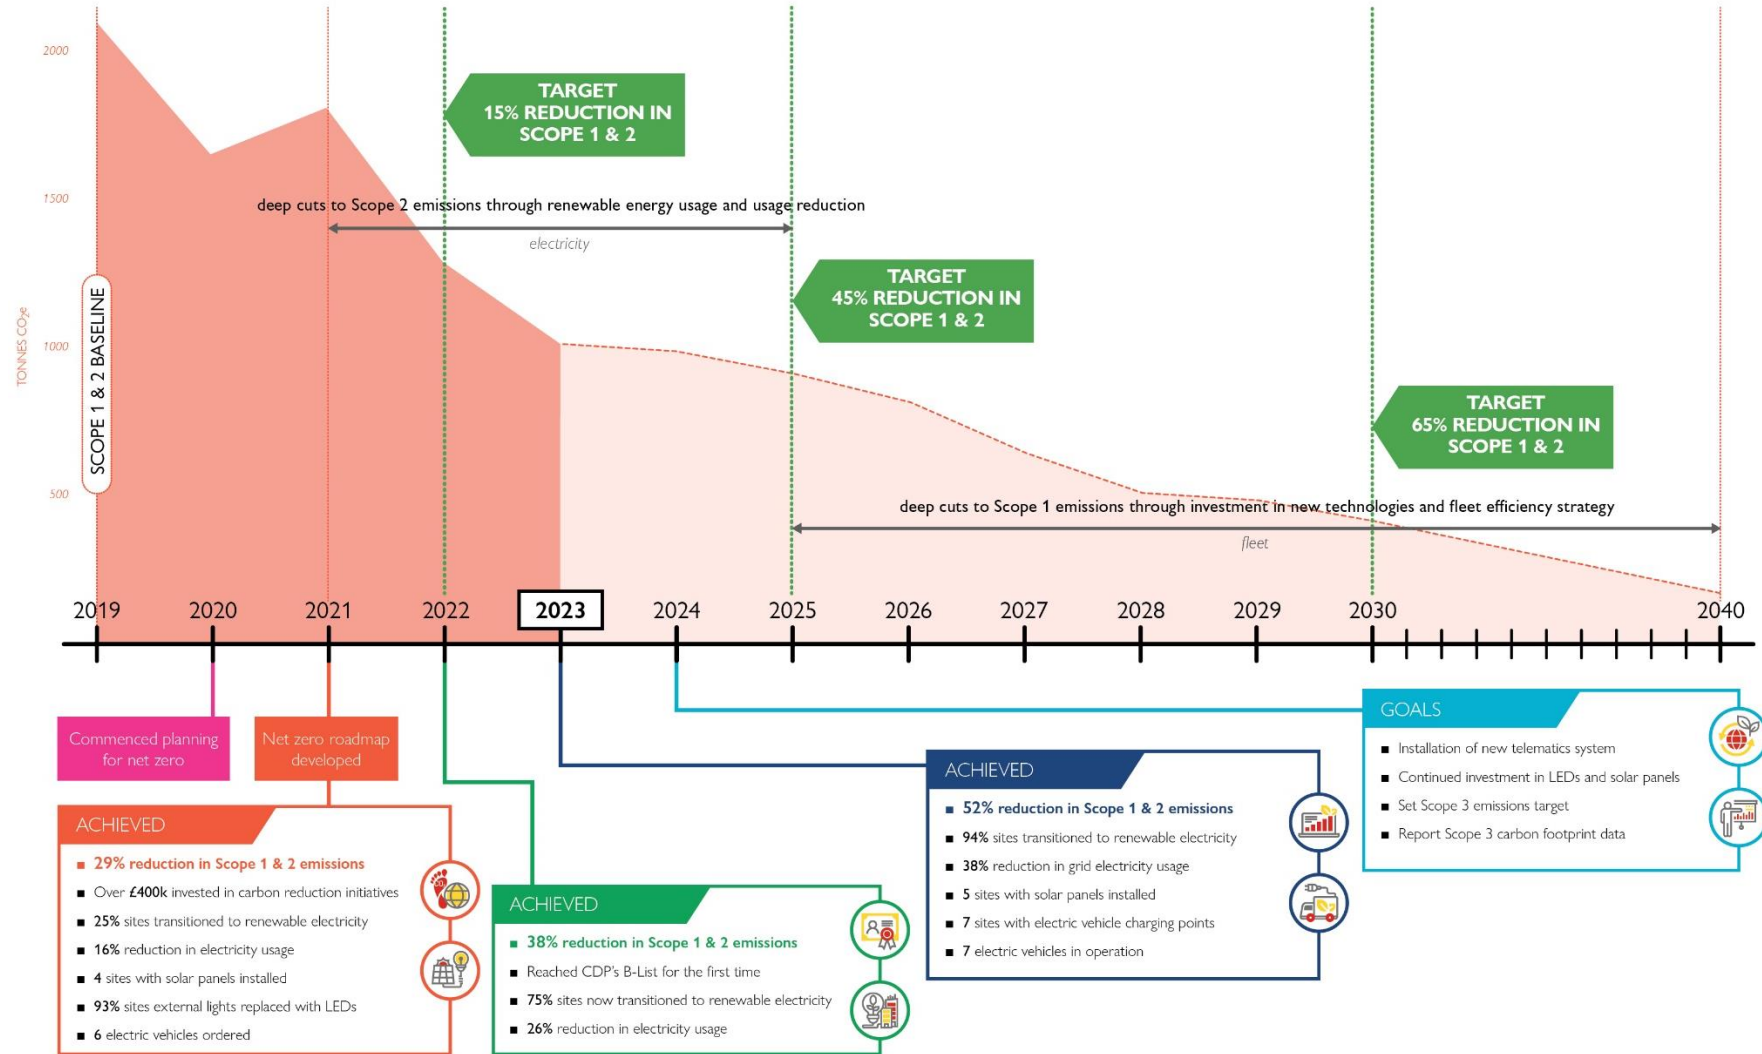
2000

1500

1000

500

TONNES $CO_2e$

SCOPE 1 & 2 BASELINE

TARGET
15% REDUCTION IN
SCOPE 1 & 2

deep cuts to Scope 2 emissions through renewable energy usage and usage reduction

electricity

TARGET
45% REDUCTION IN
SCOPE 1 & 2

TARGET
65% REDUCTION IN
SCOPE 1 & 2

deep cuts to Scope 1 emissions through investment in new technologies and fleet efficiency strategy

fleet

2019 2020 2021 2022 2023 2024 2025 2026 2027 2028 2029 2030 2040

Commenced planning for net zero

Net zero roadmap developed

ACHIEVED
■ 29% reduction in Scope 1 & 2 emissions
■ Over £400k invested in carbon reduction initiatives
■ 25% sites transitioned to renewable electricity
■ 16% reduction in electricity usage
■ 4 sites with solar panels installed
■ 93% sites external lights replaced with LEDs
■ 6 electric vehicles ordered

ACHIEVED
■ 38% reduction in Scope 1 & 2 emissions
■ Reached CDP's B-List for the first time
■ 75% sites now transitioned to renewable electricity
■ 26% reduction in electricity usage

ACHIEVED
■ 52% reduction in Scope 1 & 2 emissions
■ 94% sites transitioned to renewable electricity
■ 38% reduction in grid electricity usage
■ 5 sites with solar panels installed
■ 7 sites with electric vehicle charging points
■ 7 electric vehicles in operation

GOALS
■ Installation of new telematics system
■ Continued investment in LEDs and solar panels
■ Set Scope 3 emissions target
■ Report Scope 3 carbon footprint data